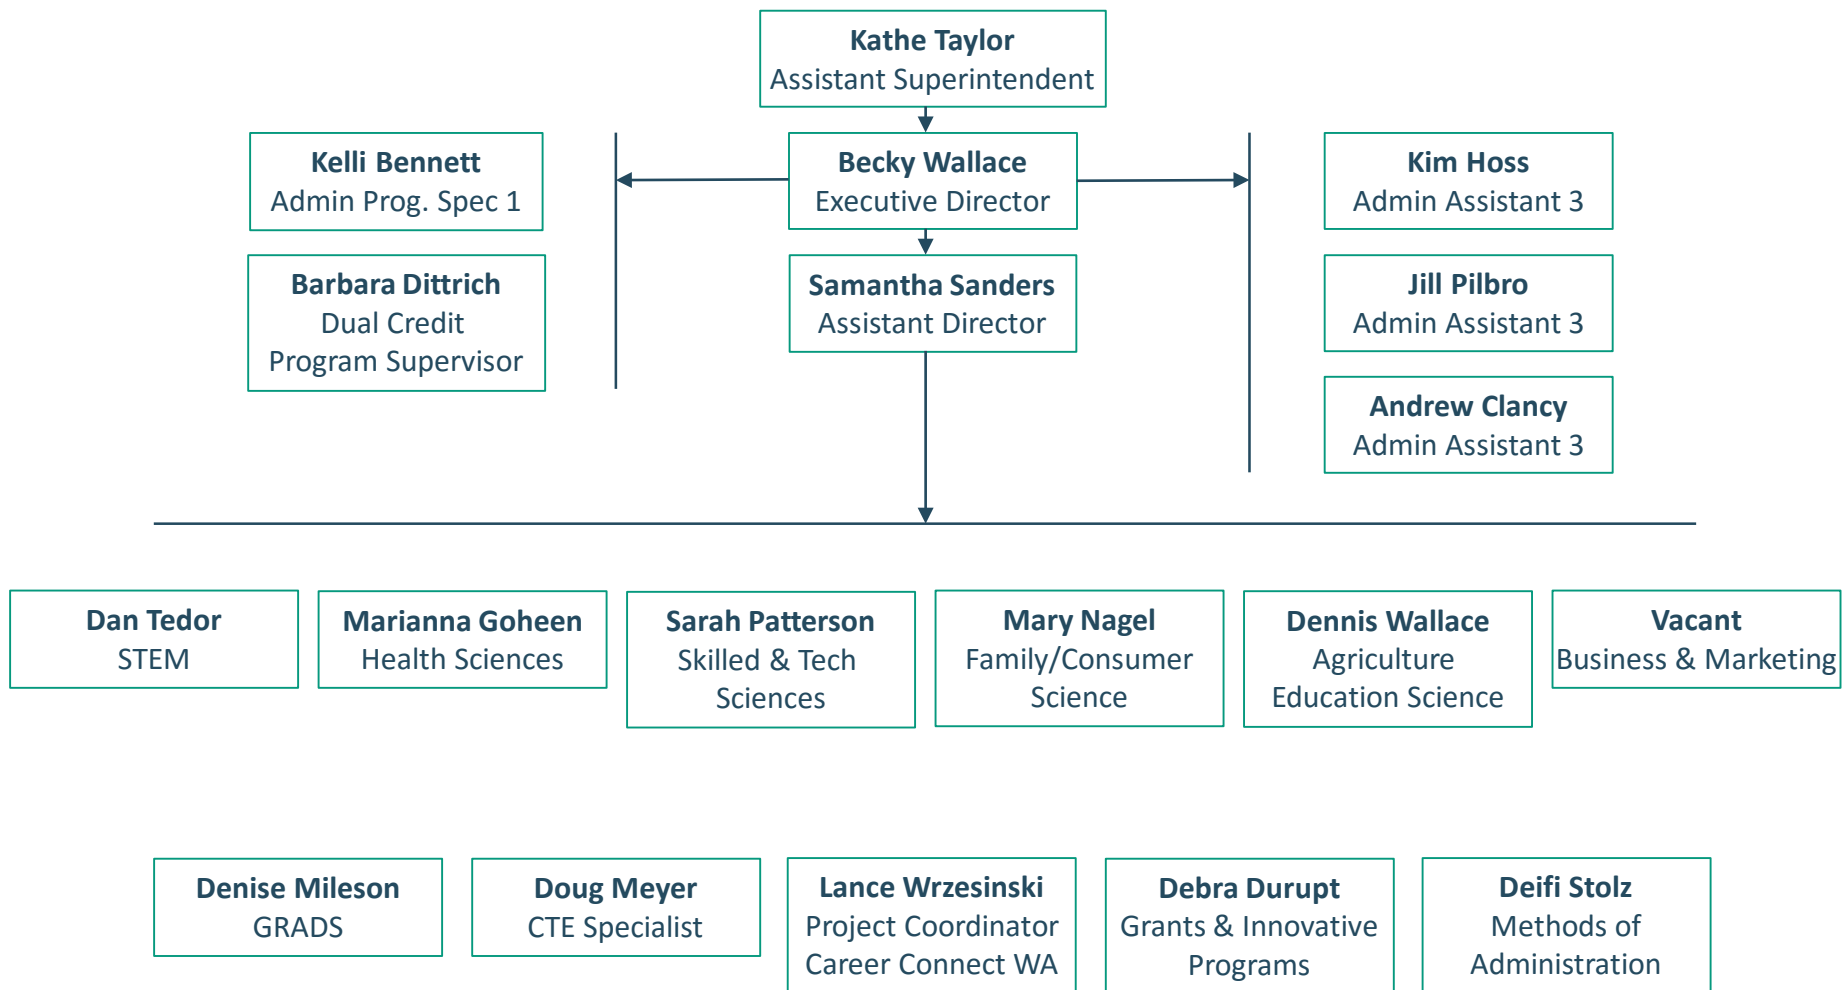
Kathe Taylor
Assistant Superintendent

Kelli Bennett
Admin Prog. Spec 1

Barbara Dittrich
Dual Credit
Program Supervisor

Becky Wallace
Executive Director

Samantha Sanders
Assistant Director

Kim Hoss
Admin Assistant 3

Jill Pilbro
Admin Assistant 3

Andrew Clancy
Admin Assistant 3

Dan Tedor
STEM

Marianna Goheen
Health Sciences

Sarah Patterson
Skilled & Tech
Sciences

Mary Nagel
Family/Consumer
Science

Dennis Wallace
Agriculture
Education Science

Vacant
Business & Marketing

Denise Mileson
GRADS

Doug Meyer
CTE Specialist

Lance Wrzesinski
Project Coordinator
Career Connect WA

Debra Durupt
Grants & Innovative
Programs

Deifi Stolz
Methods of
Administration